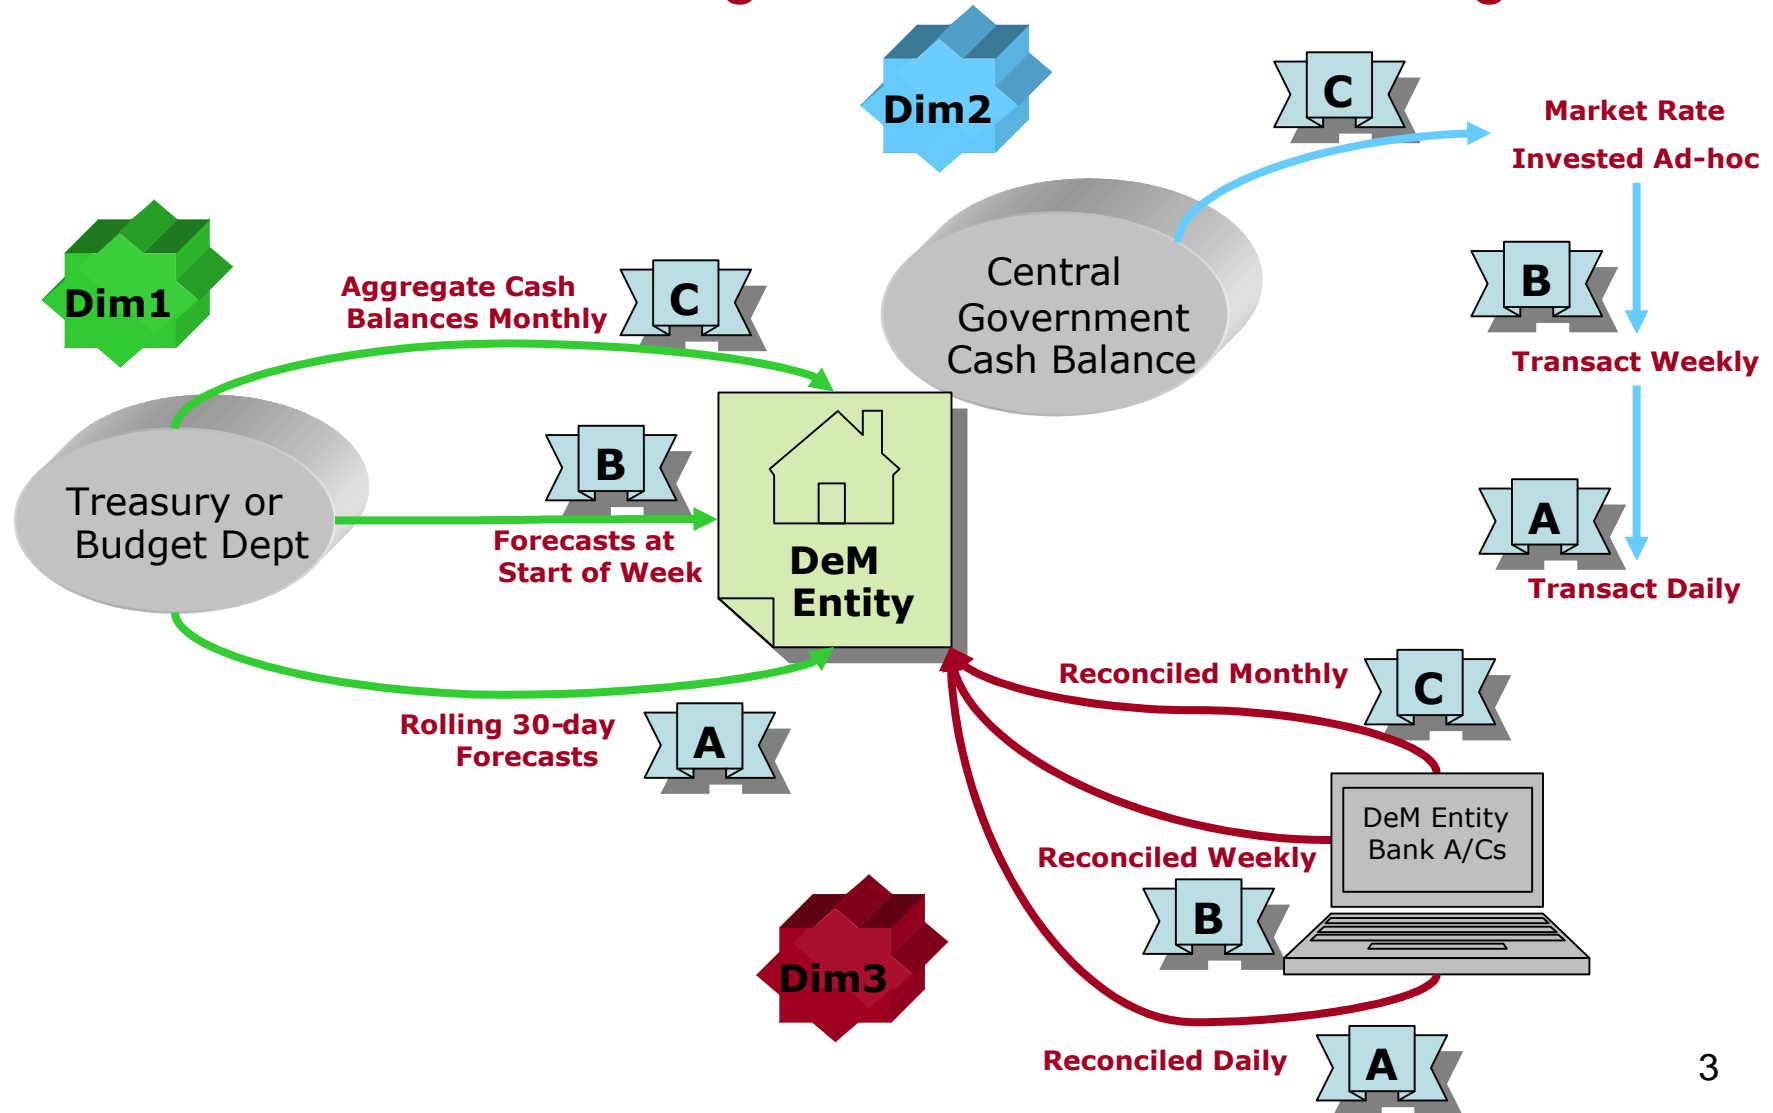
Dim2

C

Market Rate

Invested Ad-hoc

Dim1

Aggregate Cash Balances Monthly

C

Central Government Cash Balance

B

Transact Weekly

Treasury or Budget Dept

B

DeM Entity

Forecasts at Start of Week

A

Transact Daily

Reconciled Monthly

C

Rolling 30-day Forecasts

A

DeM Entity Bank A/Cs

Reconciled Weekly

B

Dim3

Reconciled Daily

A

3